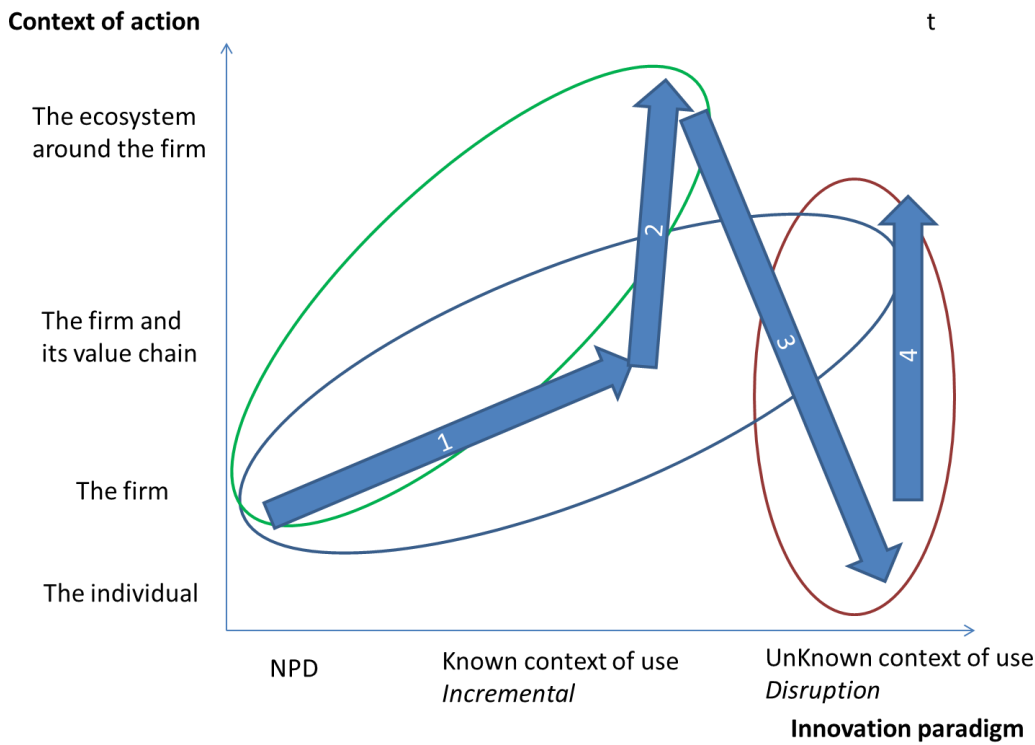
Context of action

t

The ecosystem around the firm

The firm and its value chain

The firm

The individual

1

2

3

4

NPD

Known context of use
*Incremental*

UnKnown context of use
*Disruption*

Innovation paradigm